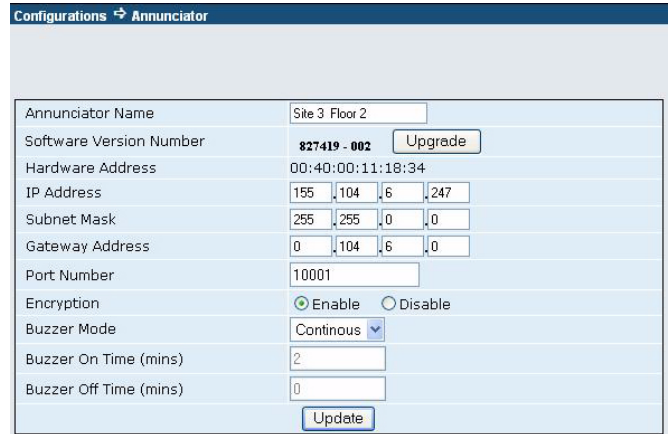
Configurations ⇨ Annunciator

| Annunciator Name | Site 3 Floor 2 |
|---|---|
| Software Version Number | 827419 - 002 Upgrade |
| Hardware Address | 00:40:00:11:18:34 |
| IP Address | 155 . 104 . 6 . 247 |
| Subnet Mask | 255 . 255 . 0 . 0 |
| Gateway Address | 0 . 104 . 6 . 0 |
| Port Number | 10001 |
| Encryption | Enable Disable |
| Buzzer Mode | Continous |
| Buzzer On Time (mins) | 2 |
| Buzzer Off Time (mins) | 0 |

Update